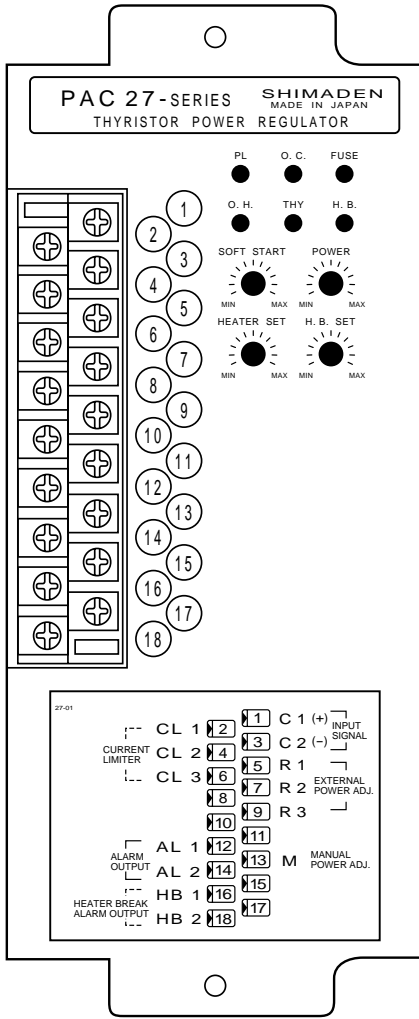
PAC 27-SERIES SHIMADEN MADE IN JAPAN
THYRISTOR POWER REGULATOR

PL O. C. FUSE
O. H. THY H. B.

SOFT START POWER
MIN MAX MIN MAX
HEATER SET H. B. SET
MIN MAX MIN MAX

1 2 3 4 5 6 7 8 9 10 11 12 13 14 15 16 17 18

27-01

CURRENT LIMITER CL 1 2 | 1 C 1 (+) INPUT SIGNAL
CL 2 4 | 3 C 2 (−)
CL 3 6 | 5 R 1 EXTERNAL POWER ADJ.
8 | 7 R 2
10 | 9 R 3
| 11
ALARM OUTPUT AL 1 12 | 13 M MANUAL POWER ADJ.
AL 2 14 | 15
HEATER BREAK ALARM OUTPUT HB 1 16 | 17
HB 2 18